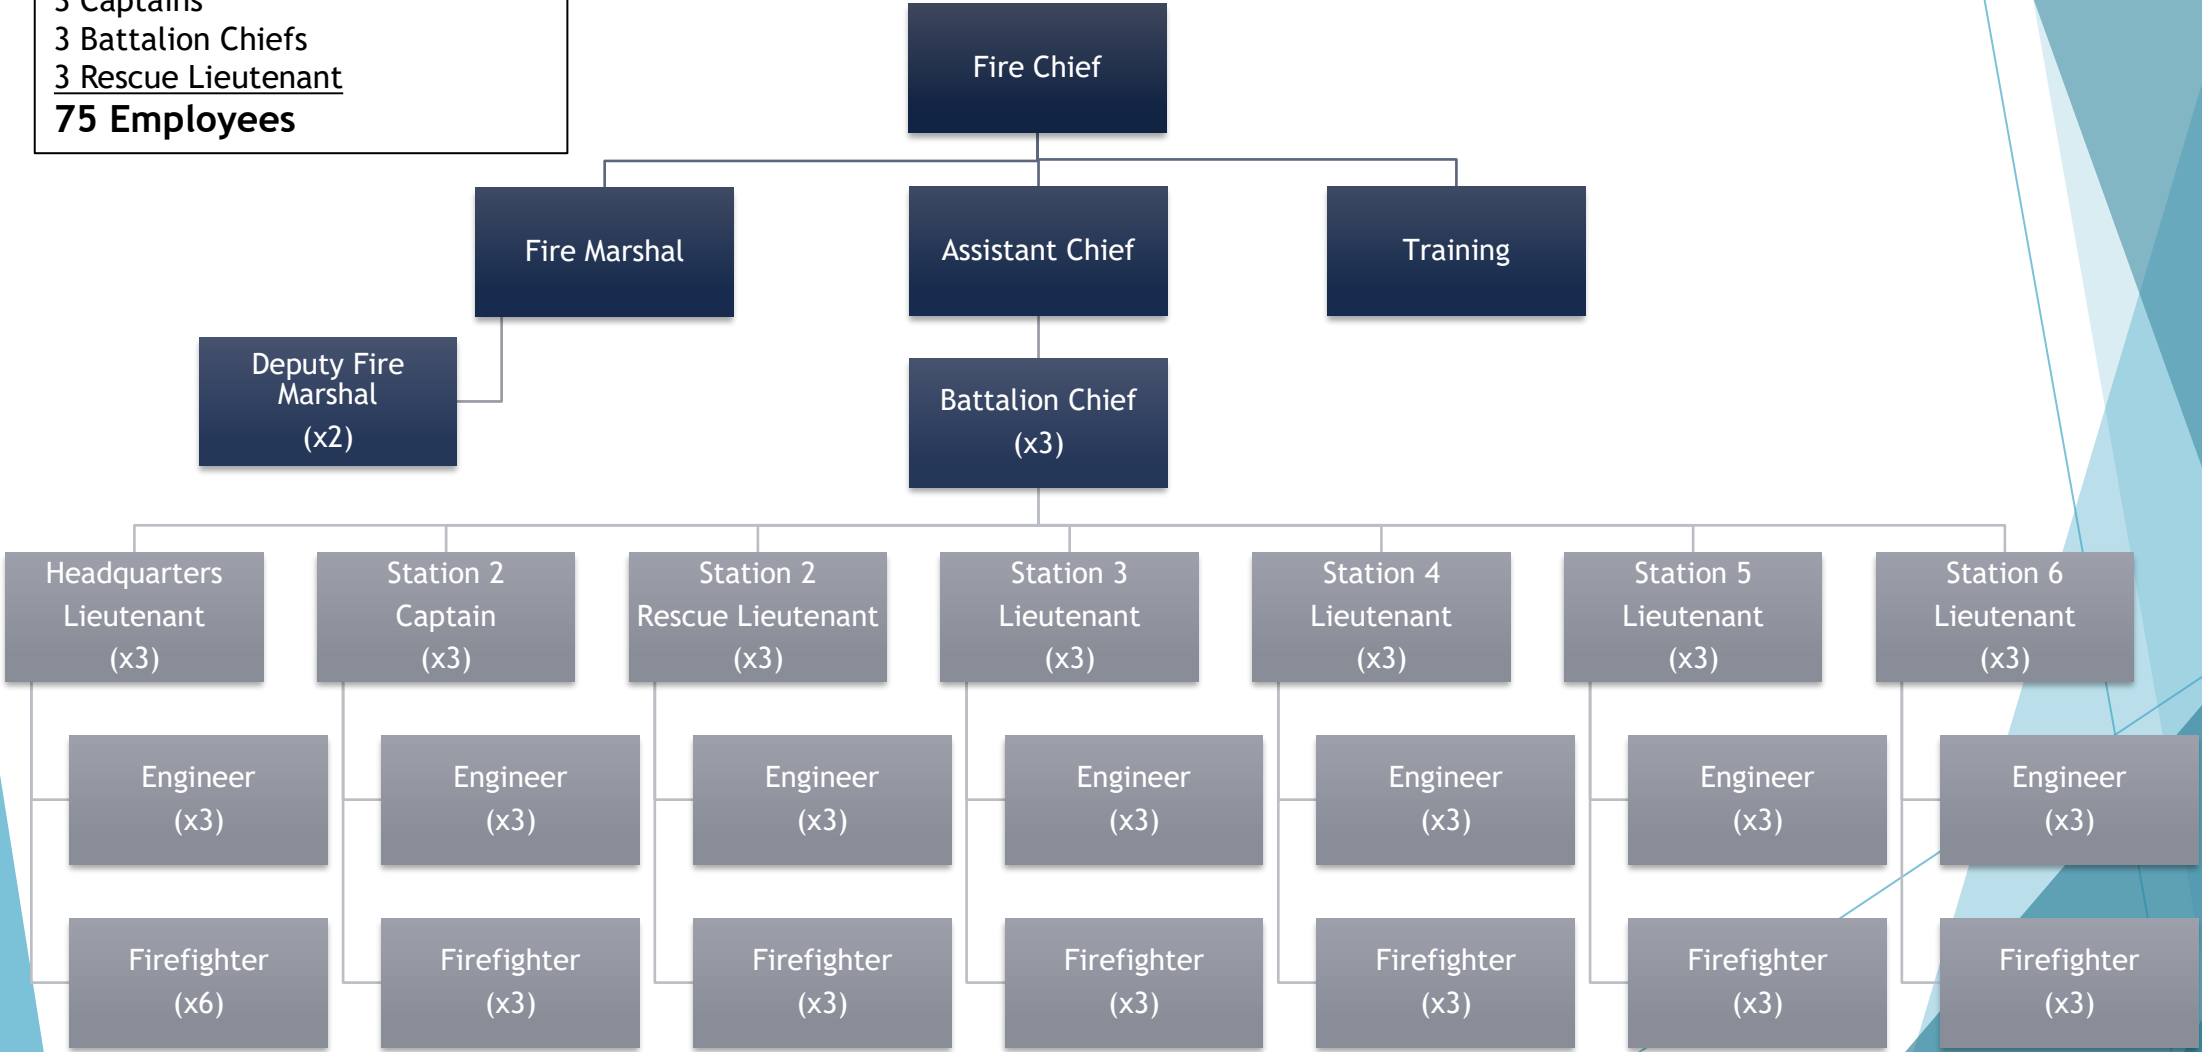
3 Captains
3 Battalion Chiefs
3 Rescue Lieutenant
75 Employees

Fire Chief

Fire Marshal

Assistant Chief

Training

Deputy Fire Marshal (x2)

Battalion Chief (x3)

Headquarters Lieutenant (x3)

Station 2 Captain (x3)

Station 2 Rescue Lieutenant (x3)

Station 3 Lieutenant (x3)

Station 4 Lieutenant (x3)

Station 5 Lieutenant (x3)

Station 6 Lieutenant (x3)

Engineer (x3)

Engineer (x3)

Engineer (x3)

Engineer (x3)

Engineer (x3)

Engineer (x3)

Engineer (x3)

Firefighter (x6)

Firefighter (x3)

Firefighter (x3)

Firefighter (x3)

Firefighter (x3)

Firefighter (x3)

Firefighter (x3)